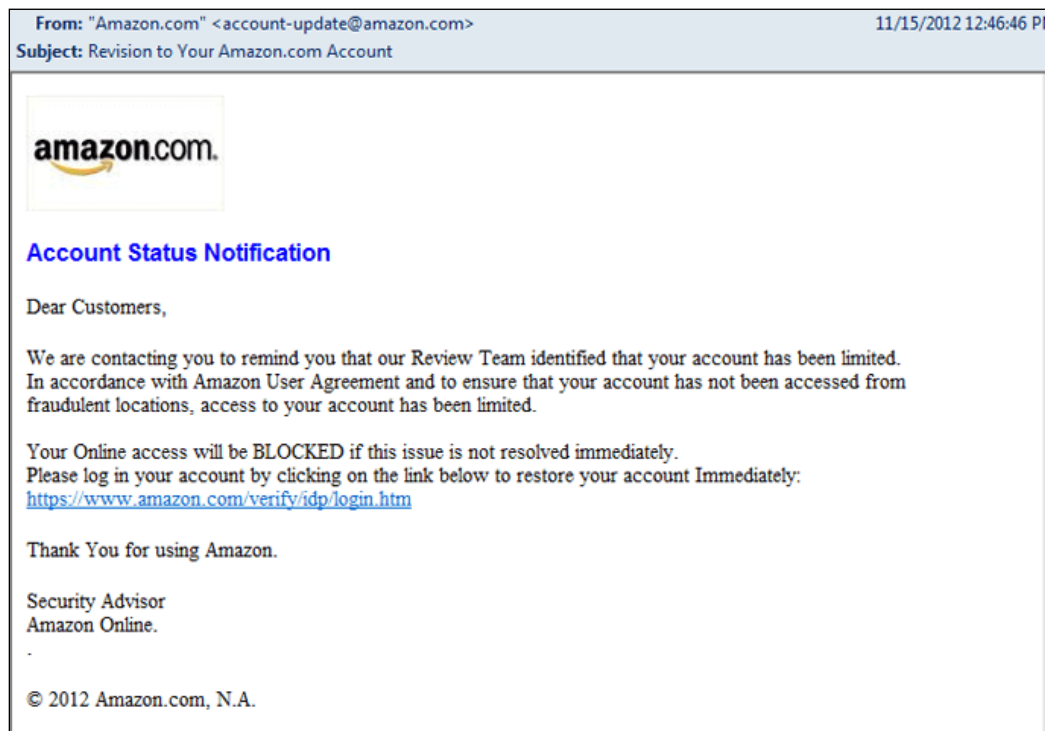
From: "Amazon.com" <account-update@amazon.com> 11/15/2012 12:46:46 P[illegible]
Subject: Revision to Your Amazon.com Account

amazon.com.

Account Status Notification

Dear Customers,

We are contacting you to remind you that our Review Team identified that your account has been limited. In accordance with Amazon User Agreement and to ensure that your account has not been accessed from fraudulent locations, access to your account has been limited.

Your Online access will be BLOCKED if this issue is not resolved immediately.
Please log in your account by clicking on the link below to restore your account Immediately:
https://www.amazon.com/verify/idp/login.htm

Thank You for using Amazon.

Security Advisor
Amazon Online.
.

© 2012 Amazon.com, N.A.